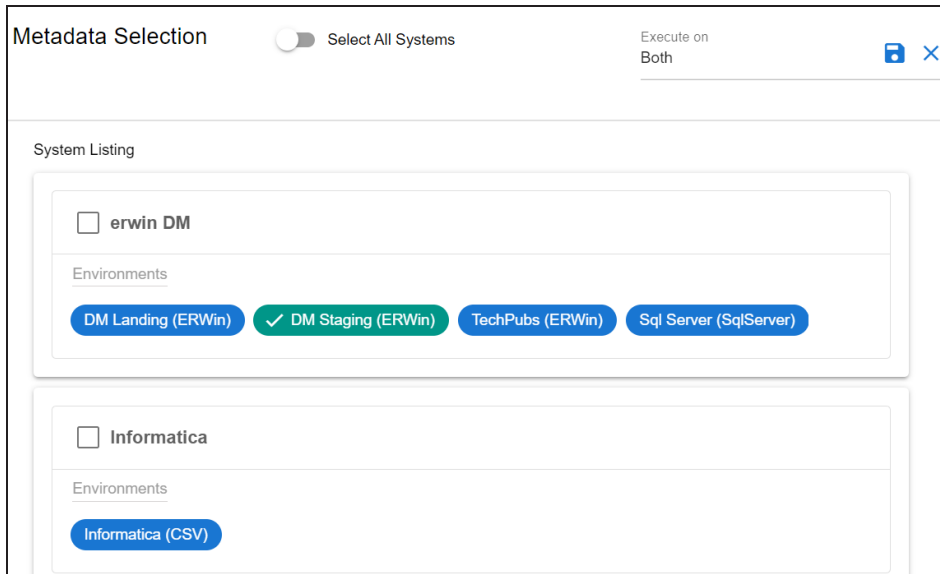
Metadata Selection

Select All Systems

Execute on
Both

System Listing

erwin DM

Environments

DM Landing (ERWin)

DM Staging (ERWin)

TechPubs (ERWin)

Sql Server (SqlServer)

Informatica

Environments

Informatica (CSV)